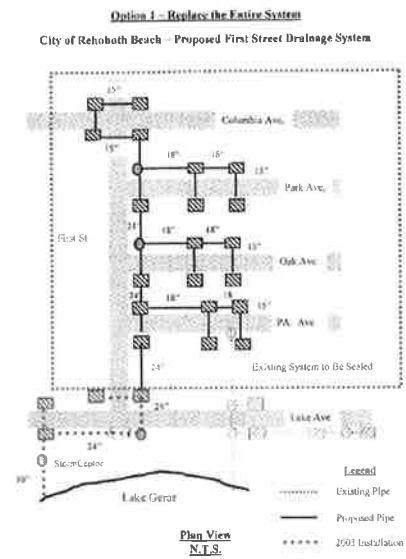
Option 1 – Replace the Entire System

City of Rehoboth Beach – Proposed First Street Drainage System

15"

Columbia Ave.

15"

18"

18"

15"

Park Ave.

First St

24"

18"

18"

15"

Oak Ave.

18"

18"

15"

PA. Ave.

24"

Existing System to Be Sealed

24"

Lake Ave

24"

StormCeptor

30"

Lake Gerar

Legend

Existing Pipe

Proposed Pipe

2003 Installation

Plan View

N.T.S.